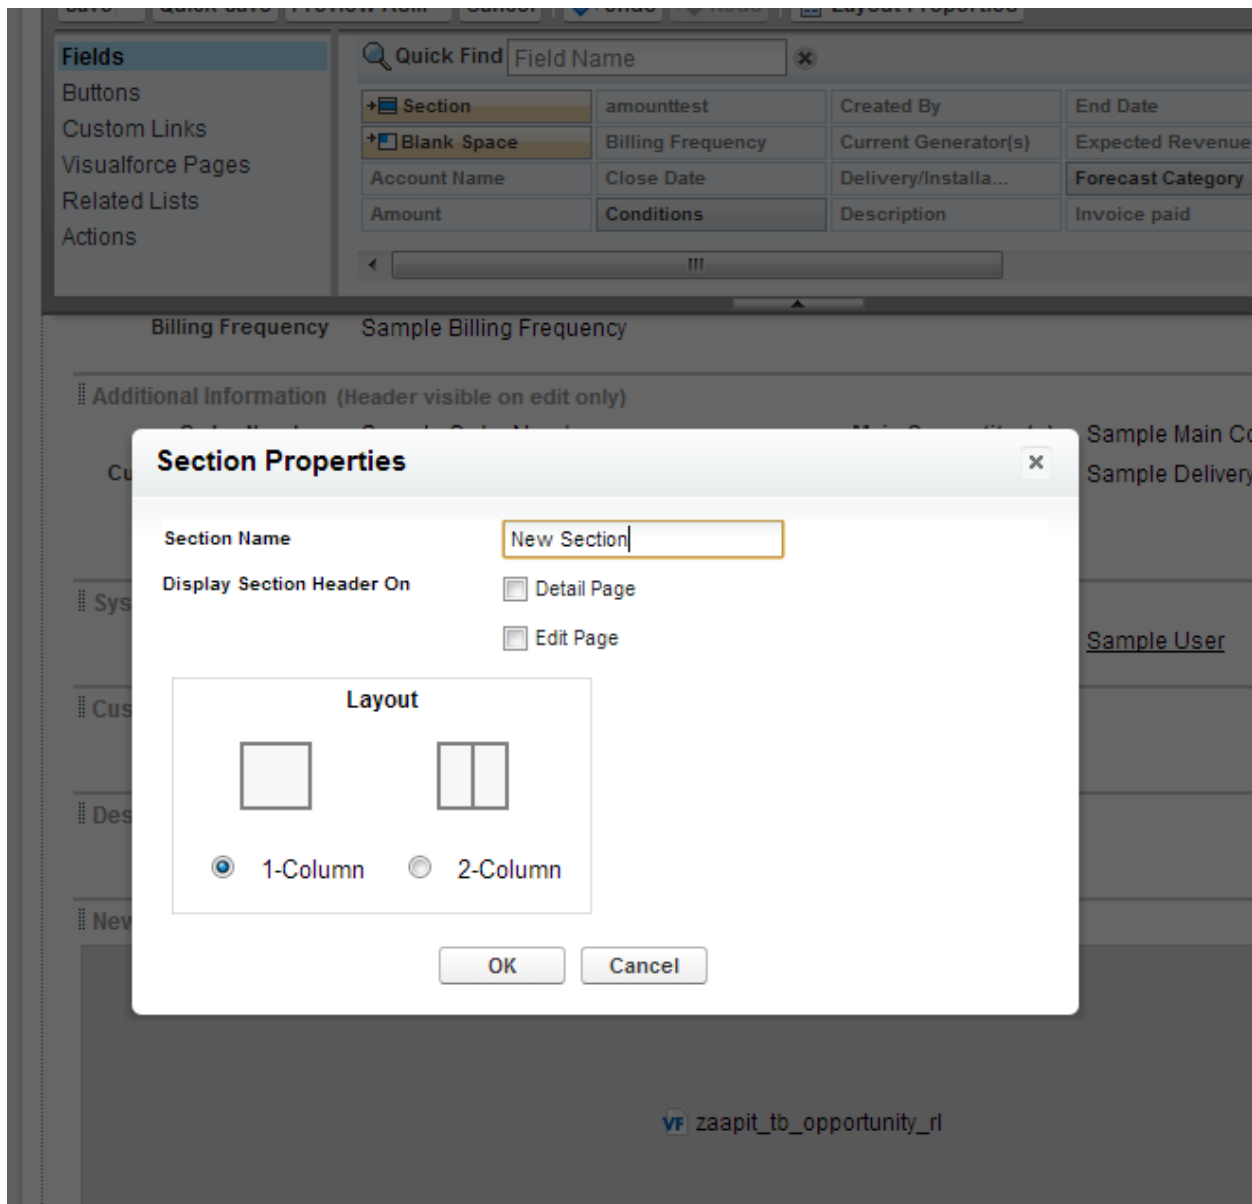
Fields
Buttons
Custom Links
Visualforce Pages
Related Lists
Actions

Quick Find Field Name

| Section | amounttest | Created By | End Date |
|---|---|---|---|
| Blank Space | Billing Frequency | Current Generator(s) | Expected Revenue |
| Account Name | Close Date | Delivery/Installa... | Forecast Category |
| Amount | Conditions | Description | Invoice paid |

Billing Frequency Sample Billing Frequency

Additional Information (Header visible on edit only)

Cu

Sample Main Co
Sample Delivery

Sys

Sample User

Cus

Des

Nev

Section Properties

Section Name New Section

Display Section Header On

Detail Page

Edit Page

Layout

1-Column 2-Column

OK Cancel

VF zaapit_tb_opportunity_rl